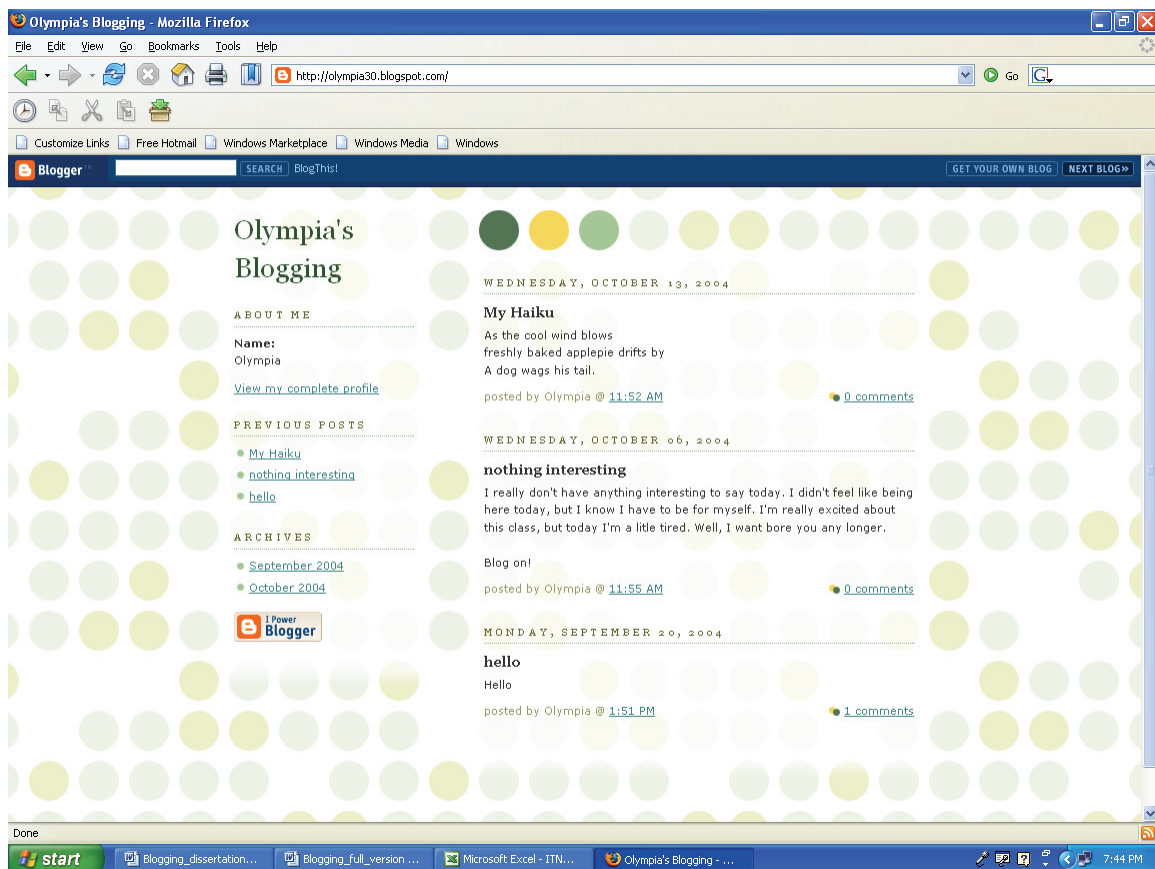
Olympia's Blogging - Mozilla Firefox

File Edit View Go Bookmarks Tools Help

http://olympia30.blogspot.com/ Go

Customize Links Free Hotmail Windows Marketplace Windows Media Windows

Blogger SEARCH BlogThis! GET YOUR OWN BLOG NEXT BLOG»

Olympia's Blogging

ABOUT ME

Name:
Olympia

View my complete profile

PREVIOUS POSTS

My Haiku
nothing interesting
hello

ARCHIVES

September 2004
October 2004

I Power Blogger

WEDNESDAY, OCTOBER 13, 2004

My Haiku

As the cool wind blows
freshly baked applepie drifts by
A dog wags his tail.

posted by Olympia @ 11:52 AM 0 comments

WEDNESDAY, OCTOBER 06, 2004

nothing interesting

I really don't have anything interesting to say today. I didn't feel like being here today, but I know I have to be for myself. I'm really excited about this class, but today I'm a litle tired. Well, I want bore you any longer.

Blog on!

posted by Olympia @ 11:55 AM 0 comments

MONDAY, SEPTEMBER 20, 2004

hello

Hello

posted by Olympia @ 1:51 PM 1 comments

Done

start Blogging_dissertation... Blogging_full_version ... Microsoft Excel - ITN... Olympia's Blogging - ... 7:44 PM